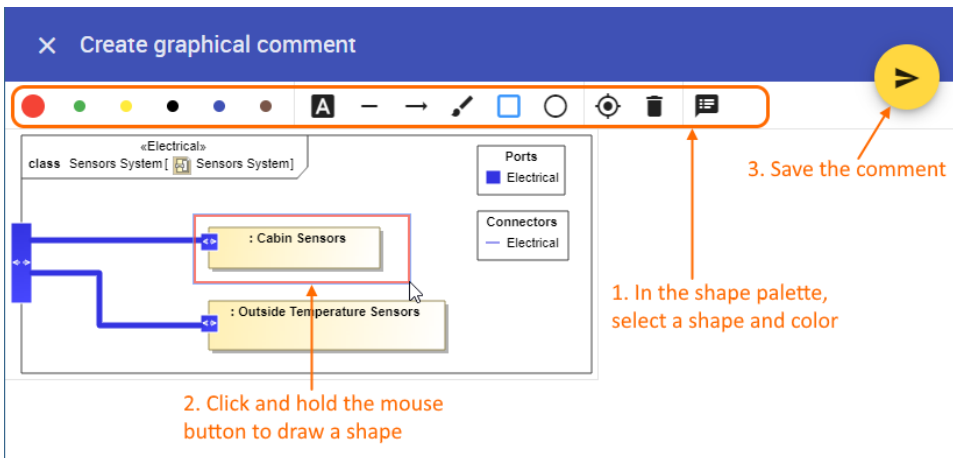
× Create graphical comment

«Electrical»
class Sensors System [ Sensors System]

Ports
Electrical

Connectors
Electrical

: Cabin Sensors

: Outside Temperature Sensors

3. Save the comment

1. In the shape palette, select a shape and color

2. Click and hold the mouse button to draw a shape